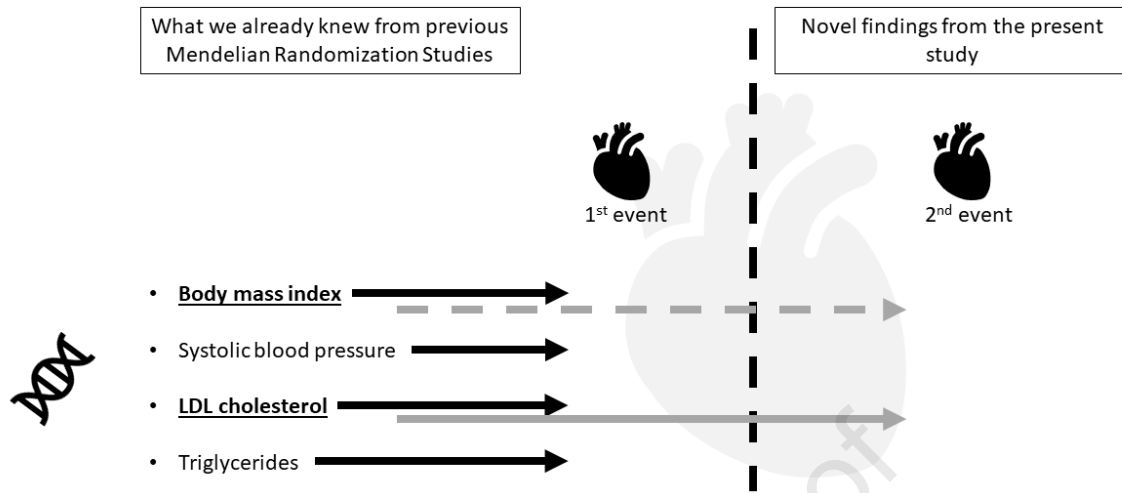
What we already knew from previous Mendelian Randomization Studies

Novel findings from the present study

$1^{st}$ event

$2^{nd}$ event

• **Body mass index**
• Systolic blood pressure
• **LDL cholesterol**
• Triglycerides